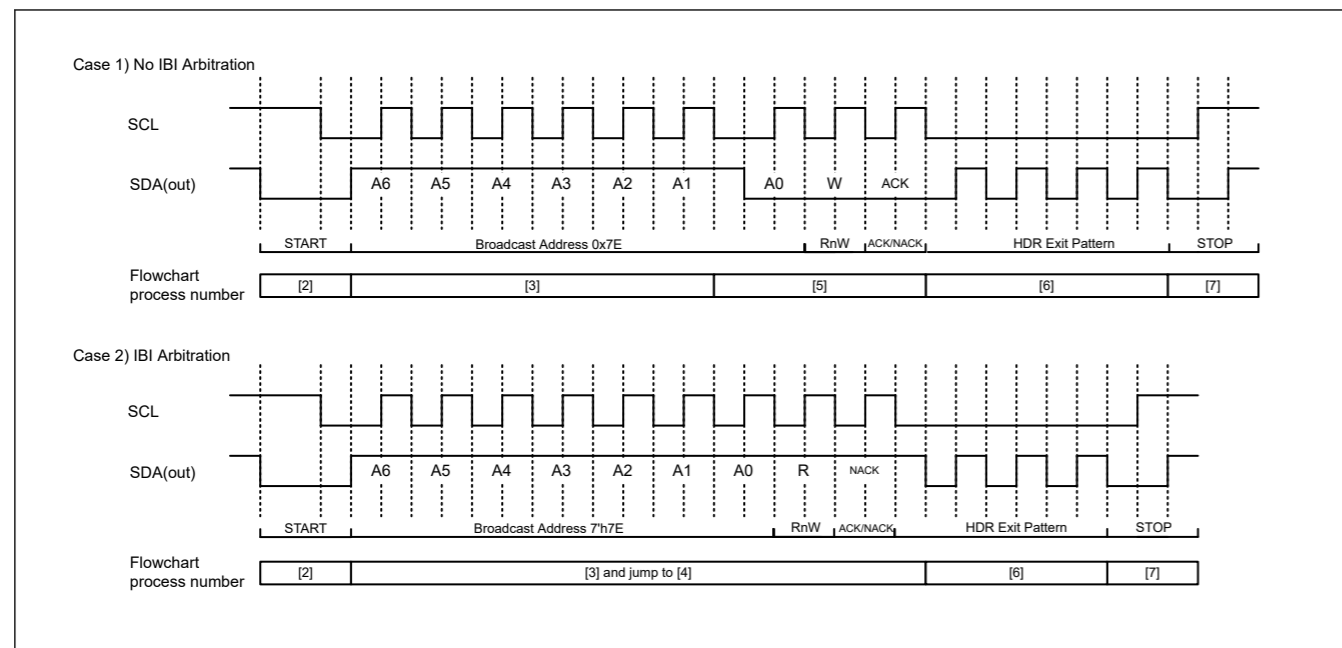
Case 1) No IBI Arbitration

SCL

SDA(out)

A6 A5 A4 A3 A2 A1 A0 W ACK

START | Broadcast Address 0x7E | RnW | ACK/NACK | HDR Exit Pattern | STOP

Flowchart process number

| [2] | [3] | [5] | [6] | [7] |
|---|---|---|---|---|

Case 2) IBI Arbitration

SCL

SDA(out)

A6 A5 A4 A3 A2 A1 A0 R NACK

START | Broadcast Address 7'h7E | RnW | ACK/NACK | HDR Exit Pattern | STOP

Flowchart process number

| [2] | [3] and jump to [4] | [6] | [7] |
|---|---|---|---|